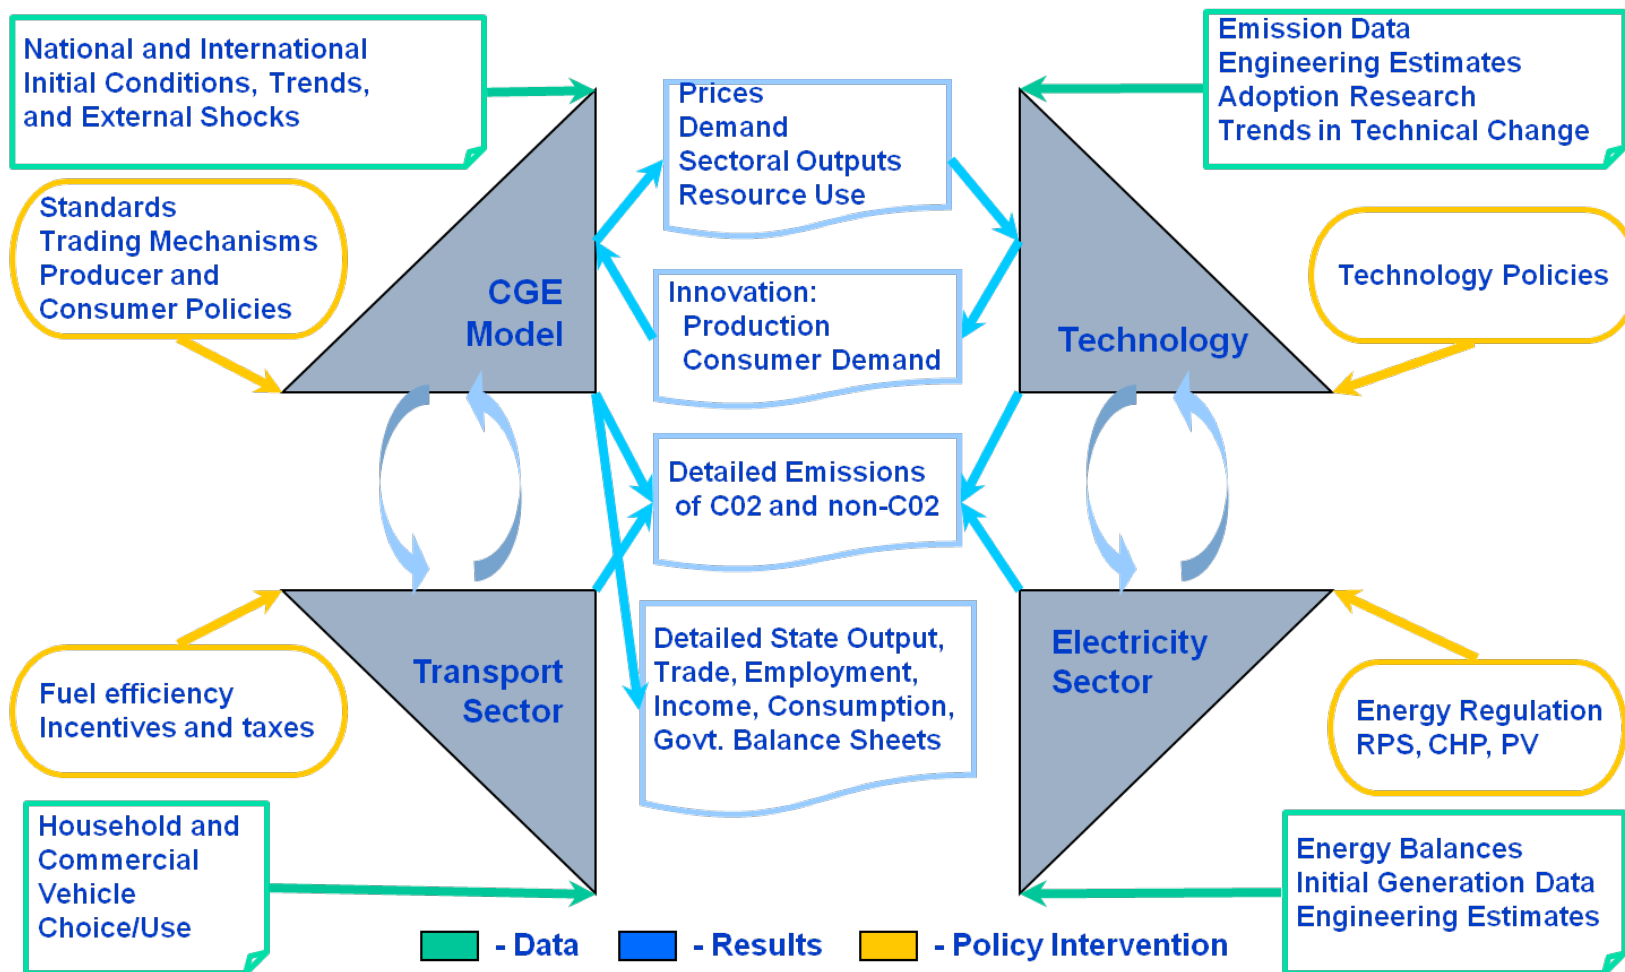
National and International Initial Conditions, Trends, and External Shocks

Prices
Demand
Sectoral Outputs
Resource Use

Emission Data
Engineering Estimates
Adoption Research
Trends in Technical Change

Standards
Trading Mechanisms
Producer and Consumer Policies

CGE Model

Innovation:
Production
Consumer Demand

Technology

Technology Policies

Detailed Emissions of C02 and non-C02

Transport Sector

Electricity Sector

Fuel efficiency
Incentives and taxes

Detailed State Output, Trade, Employment, Income, Consumption, Govt. Balance Sheets

Energy Regulation
RPS, CHP, PV

Household and Commercial Vehicle Choice/Use

Energy Balances
Initial Generation Data
Engineering Estimates

- Data - Results - Policy Intervention